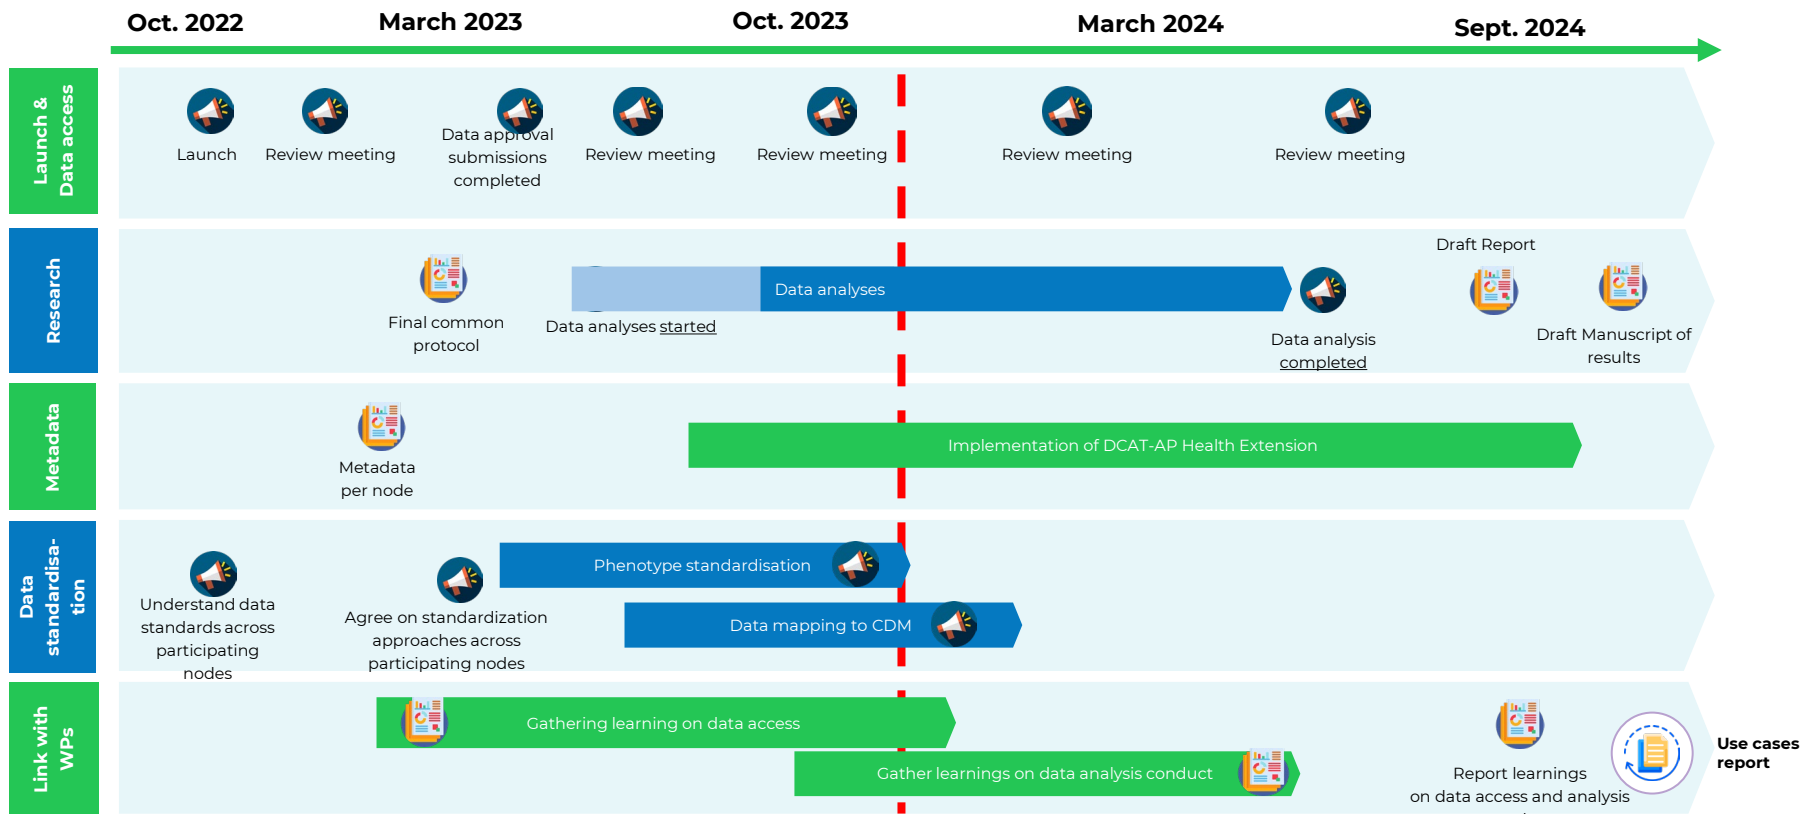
Oct. 2022 March 2023 Oct. 2023 March 2024 Sept. 2024

Launch & Data access

Launch

Review meeting

Data approval submissions completed

Review meeting

Review meeting

Review meeting

Review meeting

Research

Final common protocol

Data analyses

Data analyses started

Data analysis completed

Draft Report

Draft Manuscript of results

Metadata

Metadata per node

Implementation of DCAT-AP Health Extension

Data standardisation

Understand data standards across participating nodes

Agree on standardization approaches across participating nodes

Phenotype standardisation

Data mapping to CDM

Link with WPs

Gathering learning on data access

Gather learnings on data analysis conduct

Report learnings on data access and analysis

Use cases report